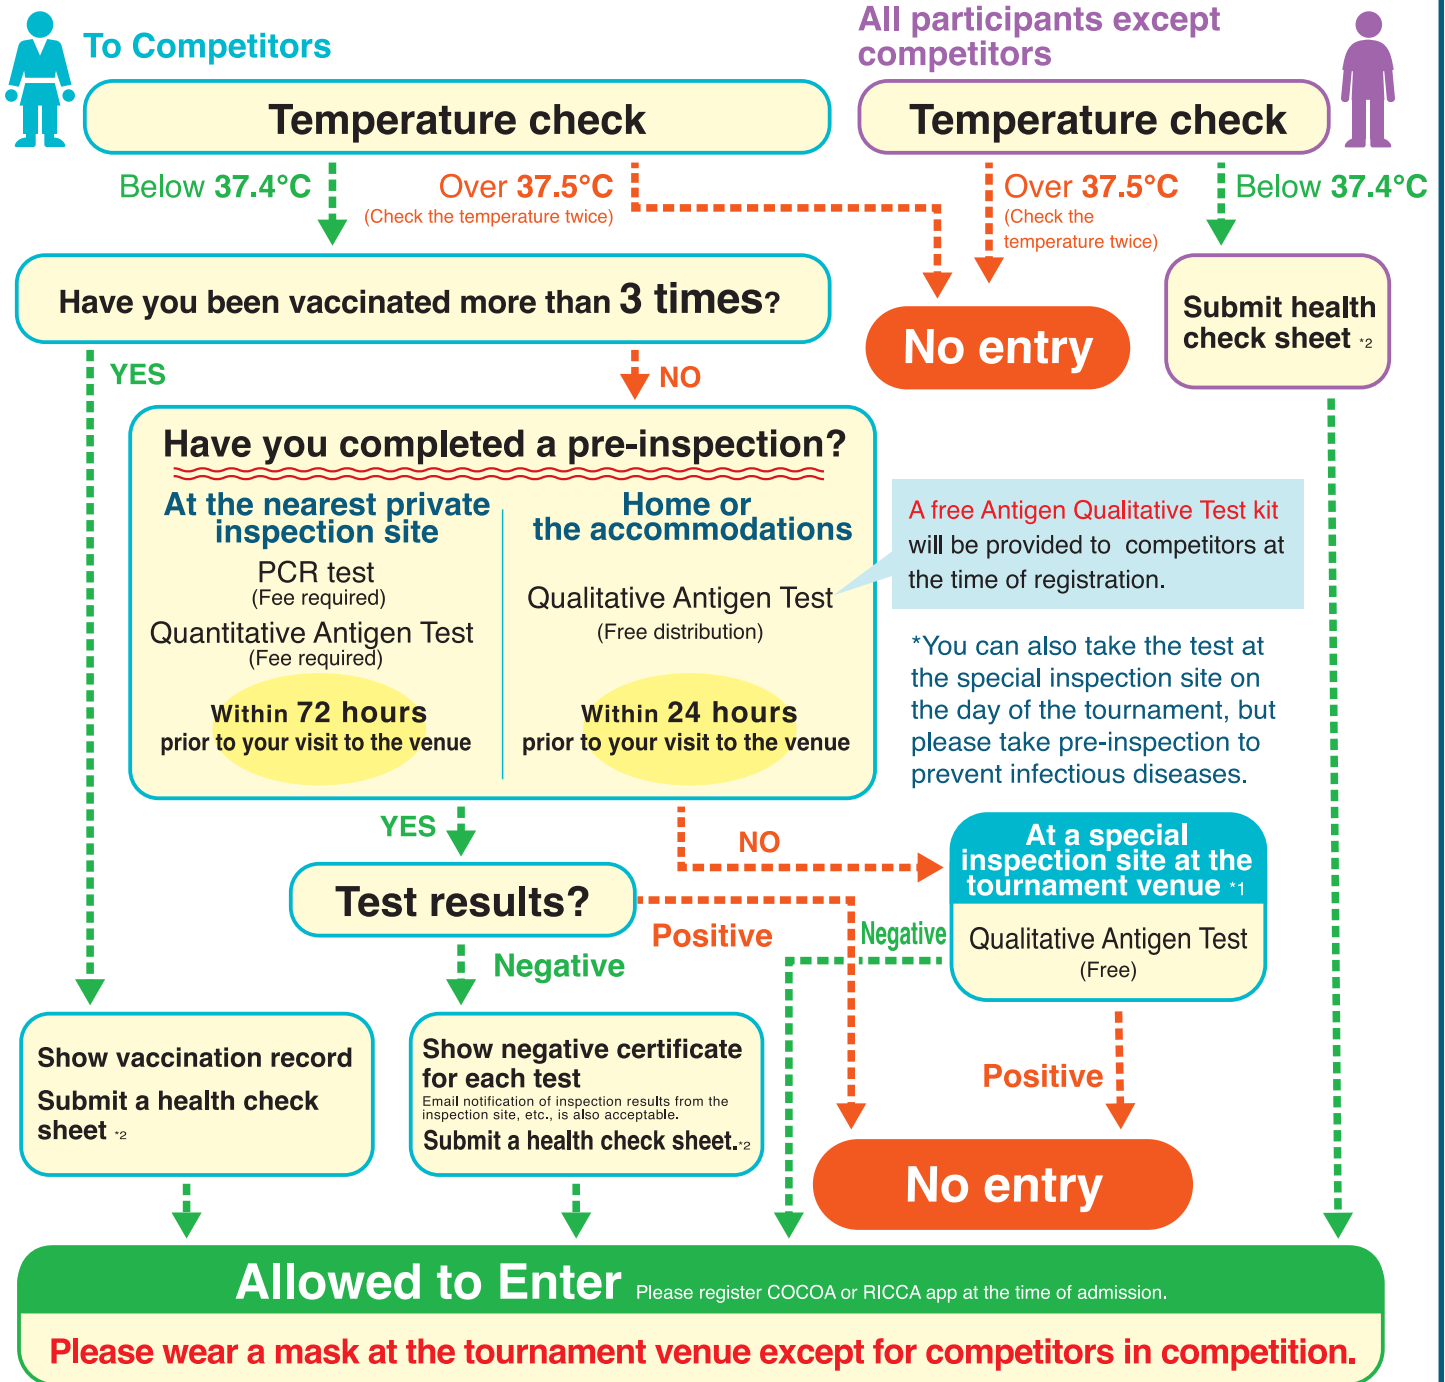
To Competitors

All participants except competitors

Temperature check

Temperature check

Below 37.4°C

Over 37.5°C (Check the temperature twice)

Over 37.5°C (Check the temperature twice)

Below 37.4°C

Have you been vaccinated more than 3 times?

No entry

Submit health check sheet *2

YES

NO

Have you completed a pre-inspection?

At the nearest private inspection site

PCR test (Fee required)

Quantitative Antigen Test (Fee required)

Within 72 hours prior to your visit to the venue

Home or the accommodations

Qualitative Antigen Test (Free distribution)

Within 24 hours prior to your visit to the venue

A free Antigen Qualitative Test kit will be provided to competitors at the time of registration.

*You can also take the test at the special inspection site on the day of the tournament, but please take pre-inspection to prevent infectious diseases.

YES

NO

Test results?

At a special inspection site at the tournament venue *1

Qualitative Antigen Test (Free)

Positive

Negative

Negative

Positive

Show vaccination record

Submit a health check sheet *2

Show negative certificate for each test

Email notification of inspection results from the inspection site, etc., is also acceptable.

Submit a health check sheet.*2

No entry

Allowed to Enter Please register COCOA or RICCA app at the time of admission.

Please wear a mask at the tournament venue except for competitors in competition.